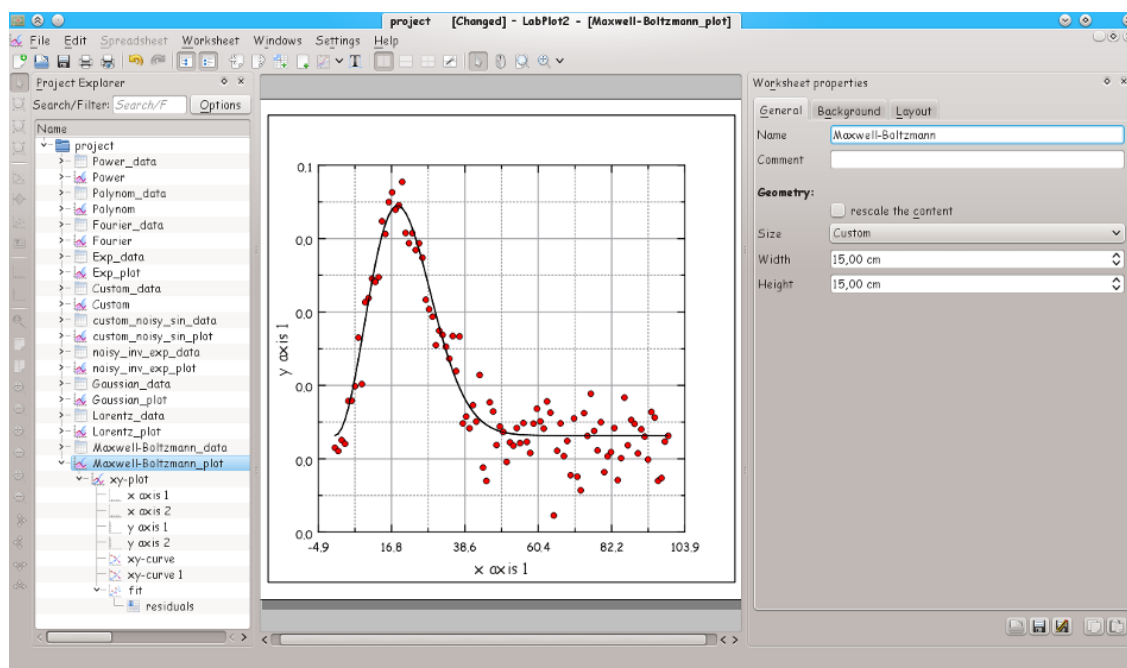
project [Changed] - LabPlot2 - [Maxwell-Boltzmann_plot]

File Edit Spreadsheet Worksheet Windows Settings Help

Project Explorer

Search/Filter: Search/F Options

Name

project
Power_data
Power
Polynom_data
Polynom
Fourier_data
Fourier
Exp_data
Exp_plot
Custom_data
Custom
custom_noisy_sin_data
custom_noisy_sin_plot
noisy_inv_exp_data
noisy_inv_exp_plot
Gaussian_data
Gaussian_plot
Lorentz_data
Lorentz_plot
Maxwell-Boltzmann_data
Maxwell-Boltzmann_plot
xy-plot
x axis 1
x axis 2
y axis 1
y axis 2
xy-curve
xy-curve 1
fit
residuals

0,1
0,0
0,0
0,0
0,0
0,0
y axis 1
-4.9 16.8 38.6 60.4 82.2 103.9
x axis 1

Worksheet properties

General Background Layout

Name Maxwell-Boltzmann

Comment

Geometry:

rescale the content

Size Custom

Width 15,00 cm

Height 15,00 cm